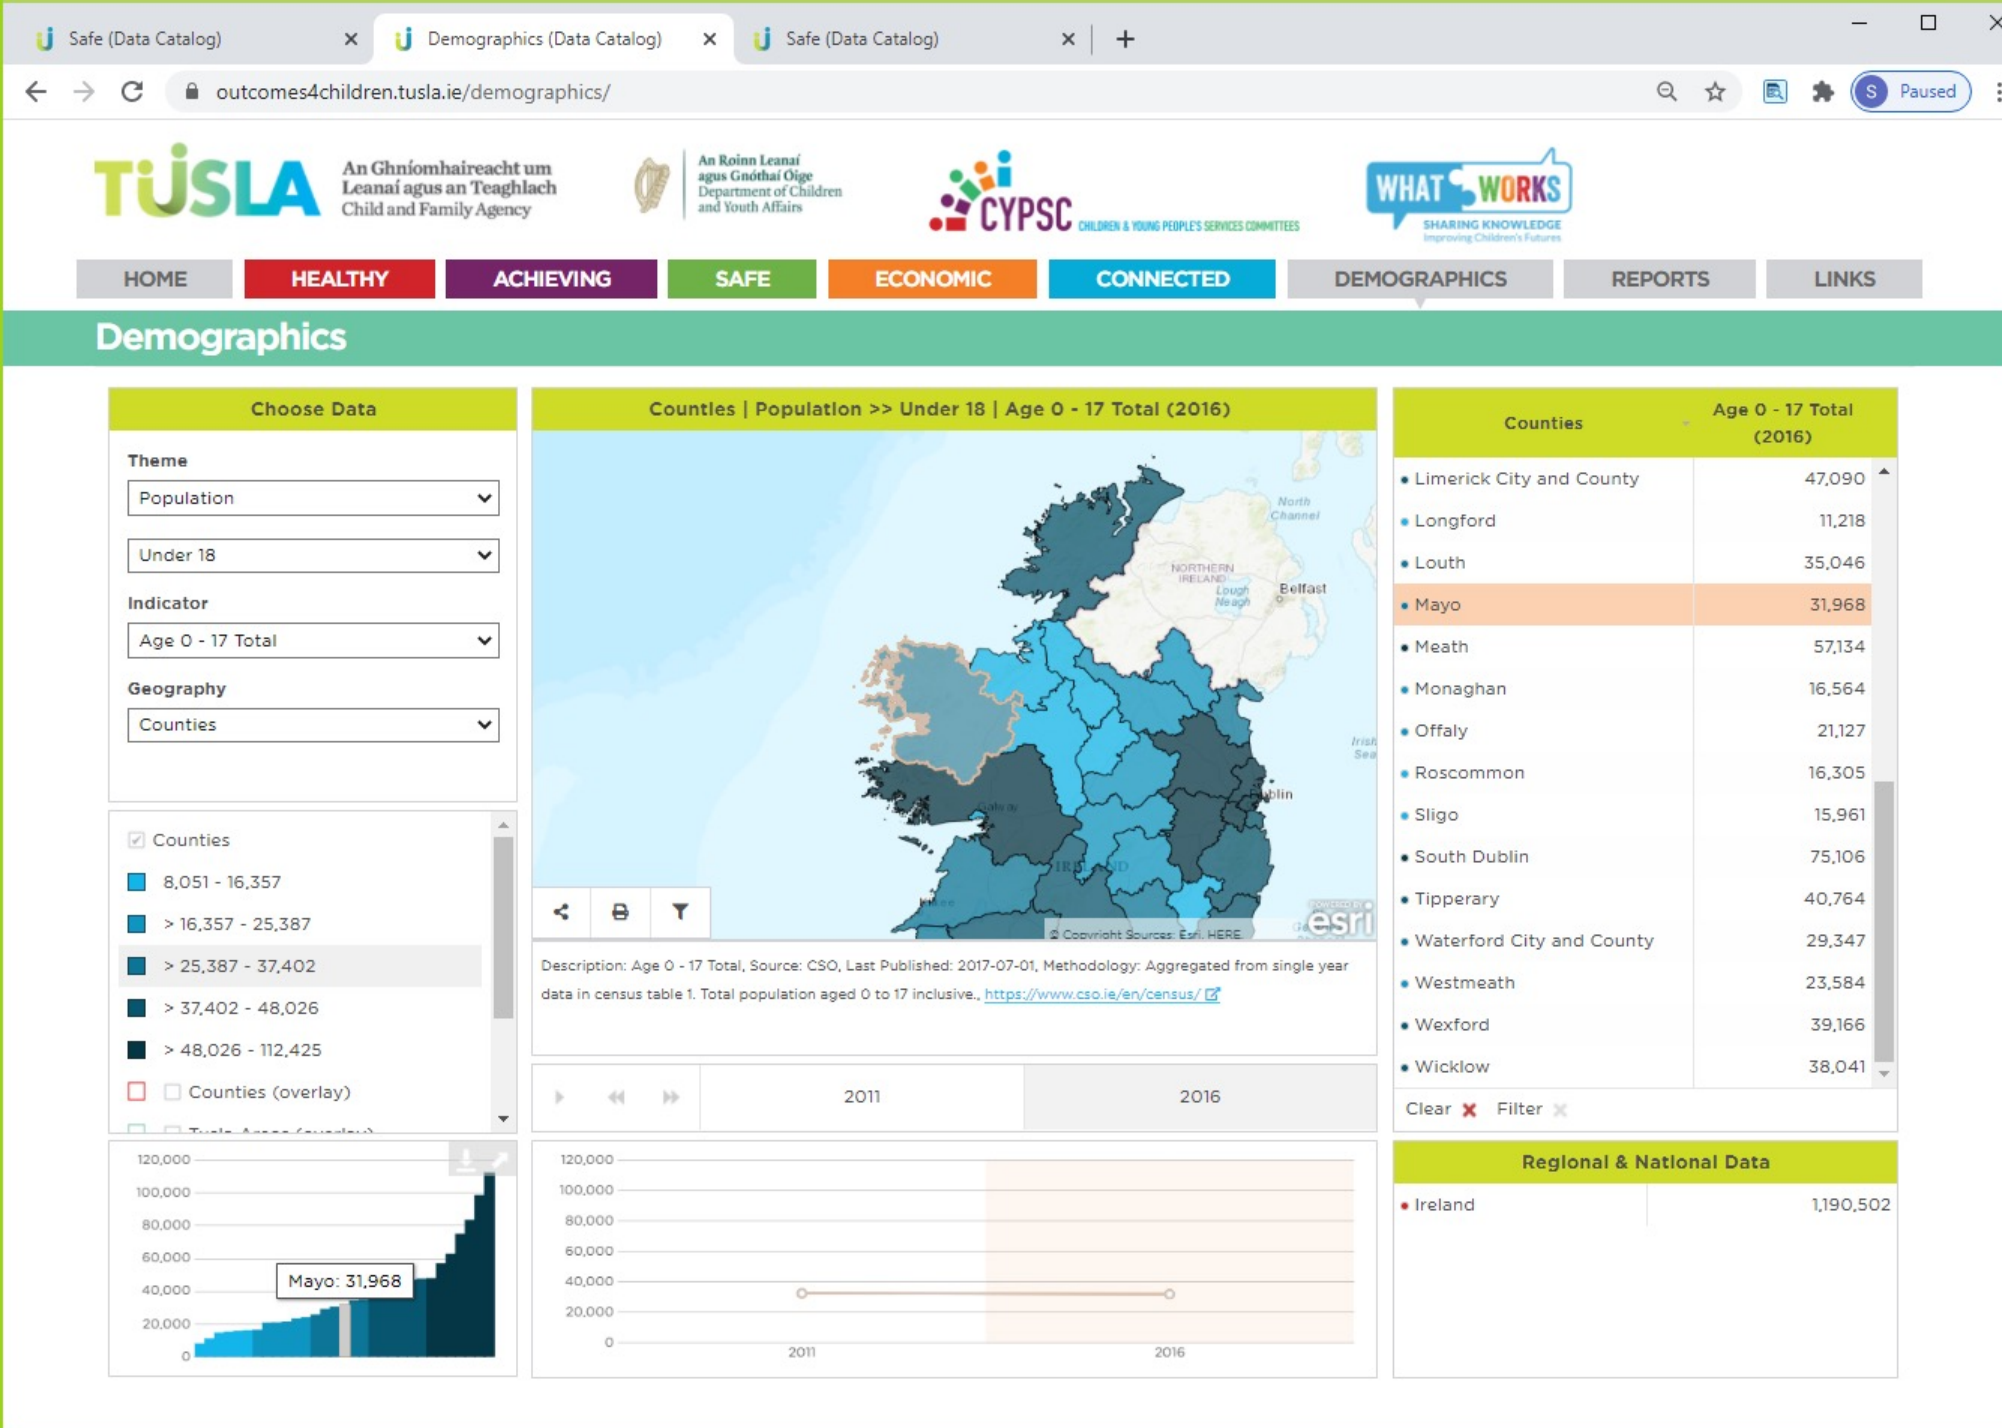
Safe (Data Catalog) ×  Demographics (Data Catalog) ×  Safe (Data Catalog) ×  +

outcomes4children.tusla.ie/demographics/

Paused

TUSLA An Ghníomhaireacht um Leanaí agus an Teaghlach Child and Family Agency

An Roinn Leanaí agus Gnóthaí Óige Department of Children and Youth Affairs

CYPSC CHILDREN & YOUNG PEOPLE'S SERVICES COMMITTEES

WHAT WORKS SHARING KNOWLEDGE Improving Children's Futures

HOME HEALTHY ACHIEVING SAFE ECONOMIC CONNECTED DEMOGRAPHICS REPORTS LINKS

Demographics

Choose Data

Theme
Population
Under 18

Indicator
Age 0 - 17 Total

Geography
Counties

Counties
8,051 - 16,357
> 16,357 - 25,387
> 25,387 - 37,402
> 37,402 - 48,026
> 48,026 - 112,425
Counties (overlay)

Counties | Population >> Under 18 | Age 0 - 17 Total (2016)

North Channel
NORTHERN IRELAND
Lough Neagh
Belfast
Irish Sea
IRELAND
© Copyright Sources: Esri, HERE
esri

Description: Age 0 - 17 Total, Source: CSO, Last Published: 2017-07-01, Methodology: Aggregated from single year data in census table 1. Total population aged 0 to 17 inclusive., https://www.cso.ie/en/census/

2011 2016

| Counties | Age 0 - 17 Total (2016) |
|---|---|
| Limerick City and County | 47,090 |
| Longford | 11,218 |
| Louth | 35,046 |
| Mayo | 31,968 |
| Meath | 57,134 |
| Monaghan | 16,564 |
| Offaly | 21,127 |
| Roscommon | 16,305 |
| Sligo | 15,961 |
| South Dublin | 75,106 |
| Tipperary | 40,764 |
| Waterford City and County | 29,347 |
| Westmeath | 23,584 |
| Wexford | 39,166 |
| Wicklow | 38,041 |

Clear Filter

Regional & National Data

| Ireland | 1,190,502 |
|---|---|

120,000
100,000
80,000
60,000
40,000
20,000
0
Mayo: 31,968

120,000
100,000
80,000
60,000
40,000
20,000
0
2011 2016